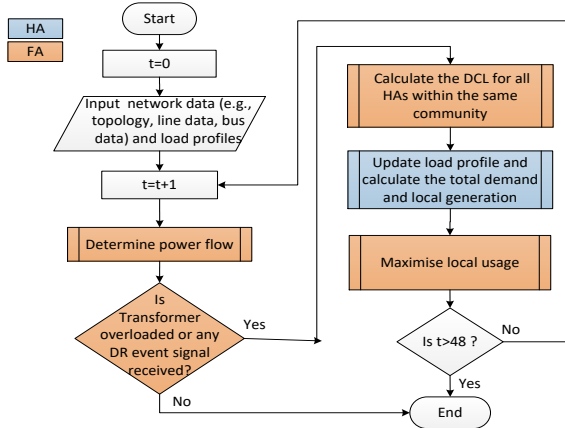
HA

FA

Start

t=0

Input network data (e.g., topology, line data, bus data) and load profiles

t=t+1

Determine power flow

Is Transformer overloaded or any DR event signal received?

Yes

No

Calculate the DCL for all HAs within the same community

Update load profile and calculate the total demand and local generation

Maximise local usage

Is t>48 ?

No

Yes

End